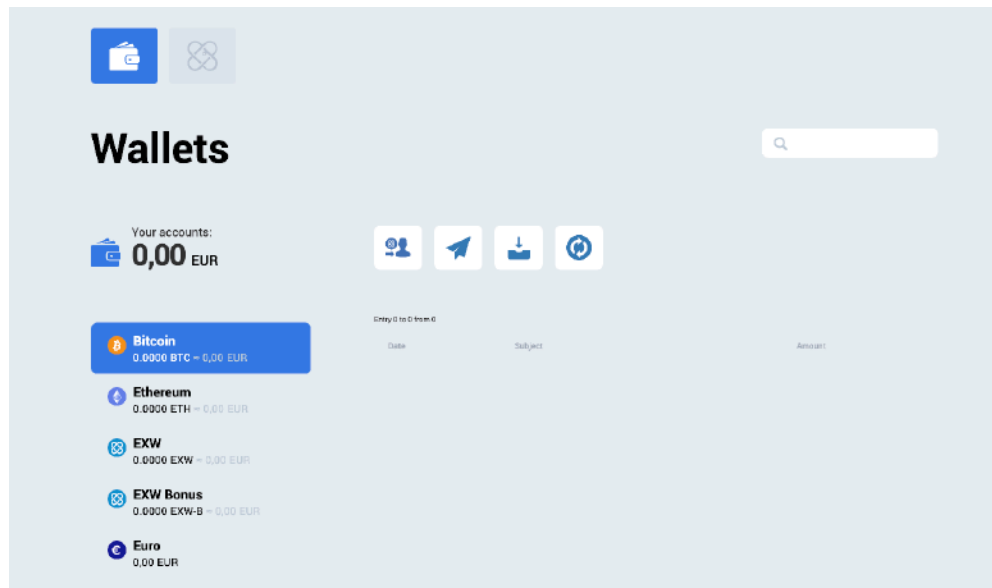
Wallets

Your accounts:
0,00 EUR

Entry 0 to 0 from 0

| Date | Subject | Amount |
|---|---|---|

Bitcoin
0.0000 BTC ≈ 0,00 EUR

Ethereum
0.0000 ETH ≈ 0,00 EUR

EXW
0.0000 EXW ≈ 0,00 EUR

EXW Bonus
0.0000 EXW-B ≈ 0,00 EUR

Euro
0,00 EUR